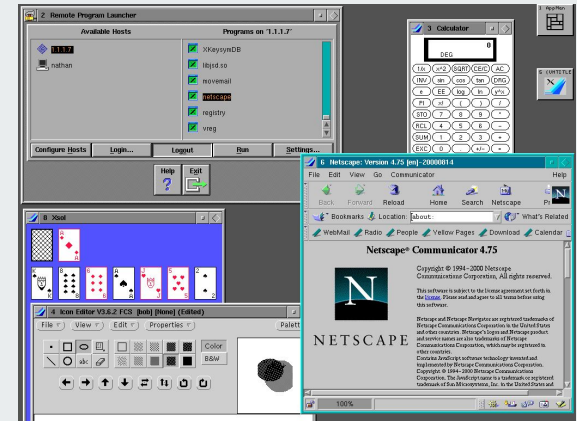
2 Remote Program Launcher

Available Hosts

Programs on "1.1.1.7"

1.1.1.7

nathan

XKeysymDB

libjsd.so

movemail

netscape

registry

vreg

Configure Hosts

Login...

Logout

Run

Settings...

Help

Exit

3 Calculator

0

DEG

1/x

x^2

SQRT

CE/C

AC

INV

sin

cos

tan

DRG

e

EE

log

ln

y^x

PI

x!

(

)

/

STO

7

8

9

*

RCL

4

5

6

-

SUM

1

2

3

+

EXC

0

.

+/-

=

1 AppMan

5 UMTELE

8 Xsol

4 Icon Editor V3.6.2 FCS [bob] [None] (Edited)

File

View

Edit

Properties

Palett

Color

B&W

6 Netscape: Version 4.75 [en]-20000814

File

Edit

View

Go

Communicator

Help

Back

Forward

Reload

Home

Search

Netscape

Bookmarks

Location:

about:

What's Related

WebMail

Radio

People

Yellow Pages

Download

Calendar

Netscape® Communicator 4.75

Copyright © 1994-2000 Netscape Communications Corporation, All rights reserved.

This software is subject to the license agreement set forth in the license. Please read and agree to all terms before using this software.

Netscape and Netscape Navigator are registered trademarks of Netscape Communications Corporation in the United States and other countries. Netscape's logos and Netscape product and service names are also trademarks of Netscape Communications Corporation, which may be registered in other countries.

Contains JavaScript software technology invented and implemented by Netscape Communications Corporation. Copyright © 1994-2000 Netscape Communications Corporation. The JavaScript name is a trademark or registered trademark of Sun Microsystems, Inc. in the United States and

N

NETSCAPE

100%